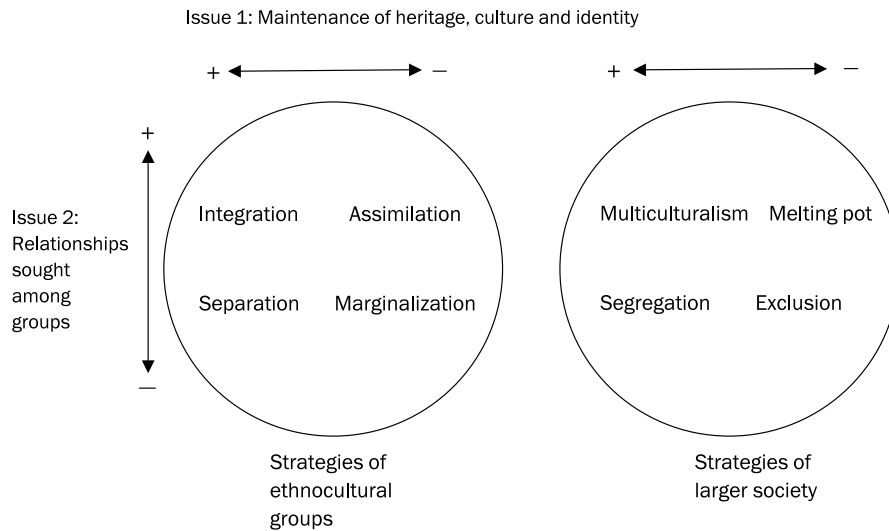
Issue 1: Maintenance of heritage, culture and identity

+ —

+ —

+

Issue 2: Relationships sought among groups

—

Integration Assimilation

Separation Marginalization

Multiculturalism Melting pot

Segregation Exclusion

Strategies of ethnocultural groups

Strategies of larger society